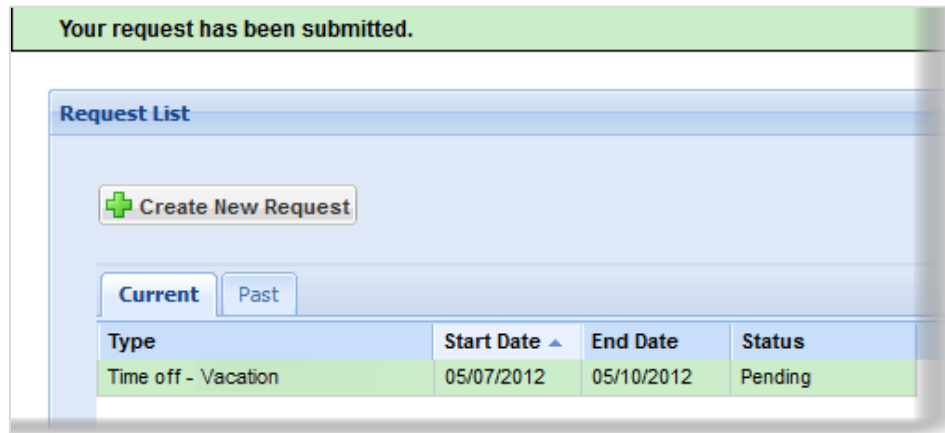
Your request has been submitted.

Request List

Create New Request

Current Past

| Type | Start Date ▲ | End Date | Status |
|---|---|---|---|
| Time off - Vacation | 05/07/2012 | 05/10/2012 | Pending |